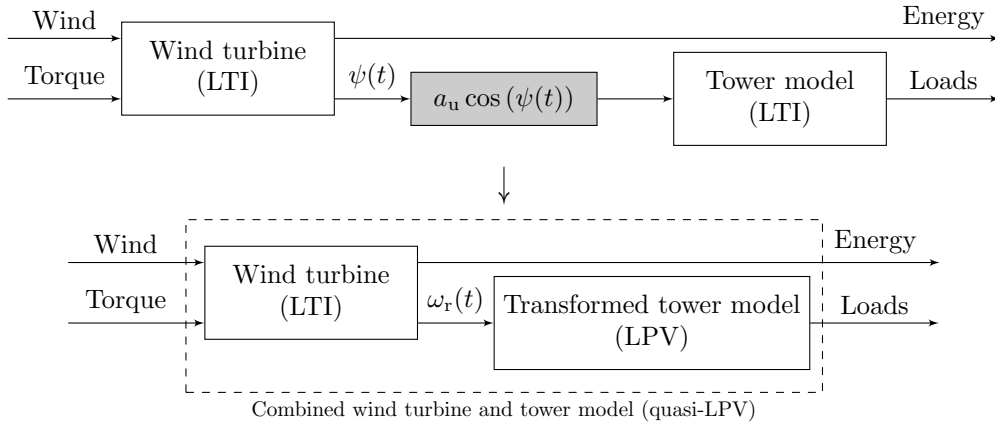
Wind

Torque

Wind turbine (LTI)

Energy

$\psi(t)$

$a_{\mathrm{u}} \cos(\psi(t))$

Tower model (LTI)

Loads

$\downarrow$

Wind

Torque

Wind turbine (LTI)

Energy

$\omega_{\mathrm{r}}(t)$

Transformed tower model (LPV)

Loads

Combined wind turbine and tower model (quasi-LPV)